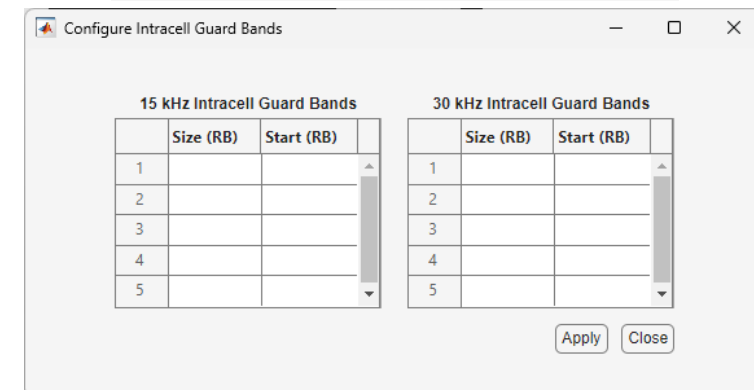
Configure Intracell Guard Bands

15 kHz Intracell Guard Bands

| | Size (RB) | Start (RB) |
|---|---|---|
| 1 | | |
| 2 | | |
| 3 | | |
| 4 | | |
| 5 | | |

30 kHz Intracell Guard Bands

| | Size (RB) | Start (RB) |
|---|---|---|
| 1 | | |
| 2 | | |
| 3 | | |
| 4 | | |
| 5 | | |

Apply Close